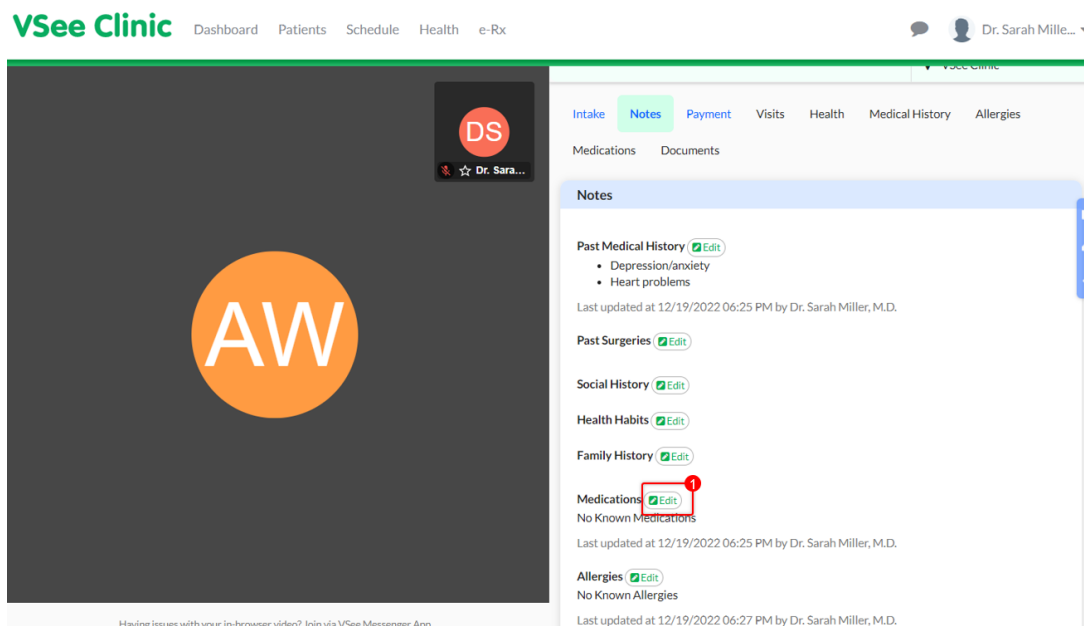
VSee Clinic Dashboard Patients Schedule Health e-Rx

Dr. Sarah Mille...

VSee Clinic

DS

Dr. Sara...

AW

Intake Notes Payment Visits Health Medical History Allergies Medications Documents

Notes

Past Medical History Edit
• Depression/anxiety
• Heart problems

Last updated at 12/19/2022 06:25 PM by Dr. Sarah Miller, M.D.

Past Surgeries Edit

Social History Edit

Health Habits Edit

Family History Edit

Medications Edit 1
No Known Medications

Last updated at 12/19/2022 06:25 PM by Dr. Sarah Miller, M.D.

Allergies Edit
No Known Allergies

Last updated at 12/19/2022 06:27 PM by Dr. Sarah Miller, M.D.

Having issues with your in-browser video? Join via VSee Messenger App